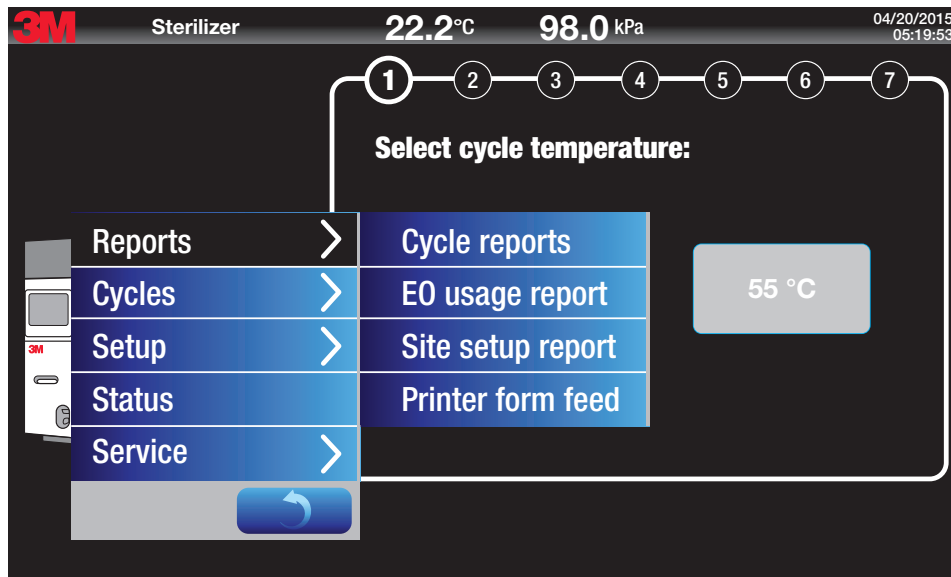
3M Sterilizer 22.2°C 98.0 kPa 04/20/2015 05:19:53

1 2 3 4 5 6 7

Select cycle temperature:

Reports
Cycles
Setup
Status
Service

Cycle reports
EO usage report
Site setup report
Printer form feed

55 °C

3M